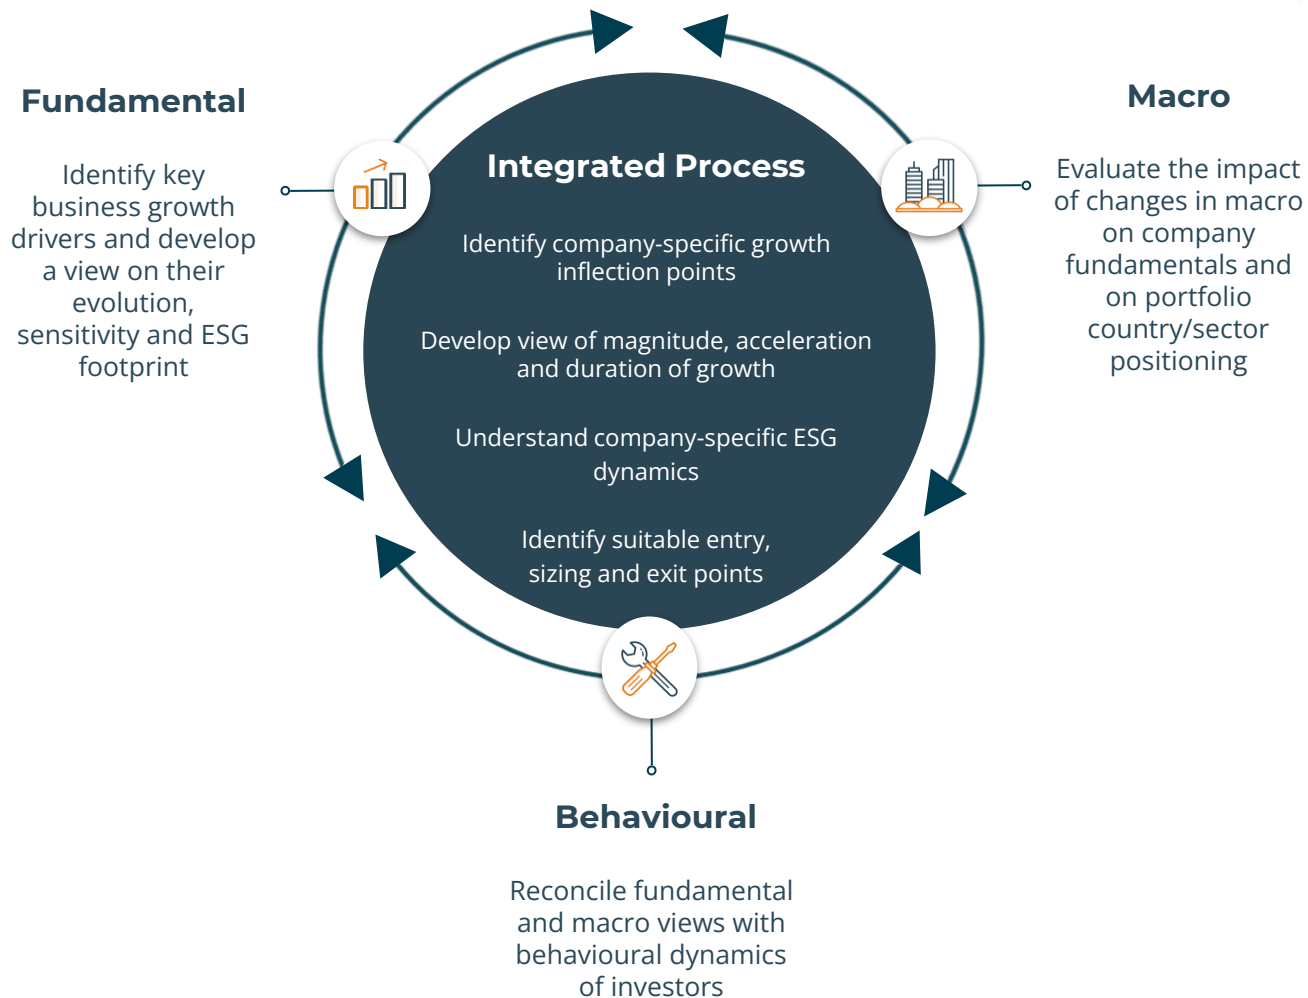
Fundamental

Identify key business growth drivers and develop a view on their evolution, sensitivity and ESG footprint

Integrated Process

Identify company-specific growth inflection points

Develop view of magnitude, acceleration and duration of growth

Understand company-specific ESG dynamics

Identify suitable entry, sizing and exit points

Macro

Evaluate the impact of changes in macro on company fundamentals and on portfolio country/sector positioning

Behavioural

Reconcile fundamental and macro views with behavioural dynamics of investors